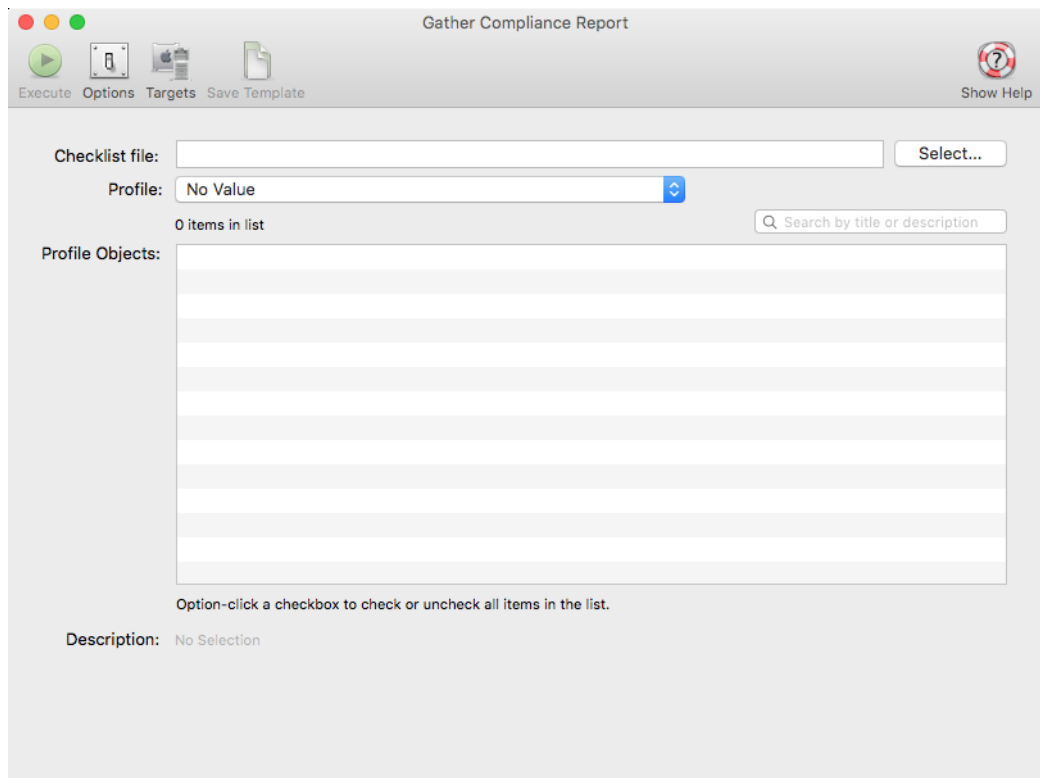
Gather Compliance Report

Execute Options Targets Save Template

Show Help

Checklist file:

Select...

Profile: No Value

0 items in list

Search by title or description

Profile Objects:

Option-click a checkbox to check or uncheck all items in the list.

Description: No Selection